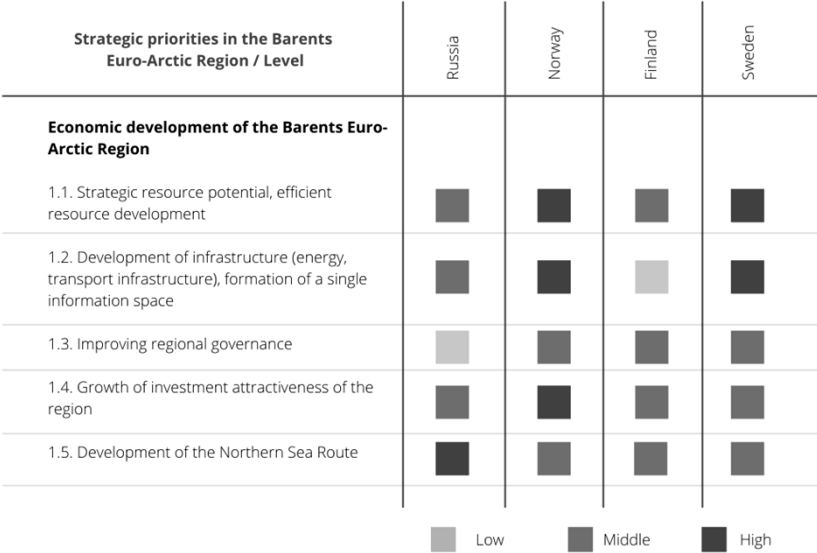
| Strategic priorities in the Barents Euro-Arctic Region / Level | Russia | Norway | Finland | Sweden |
|---|---|---|---|---|
| **Economic development of the Barents Euro-Arctic Region** | | | | |
| 1.1. Strategic resource potential, efficient resource development | | | | |
| 1.2. Development of infrastructure (energy, transport infrastructure), formation of a single information space | | | | |
| 1.3. Improving regional governance | | | | |
| 1.4. Growth of investment attractiveness of the region | | | | |
| 1.5. Development of the Northern Sea Route | | | | |

Low Middle High